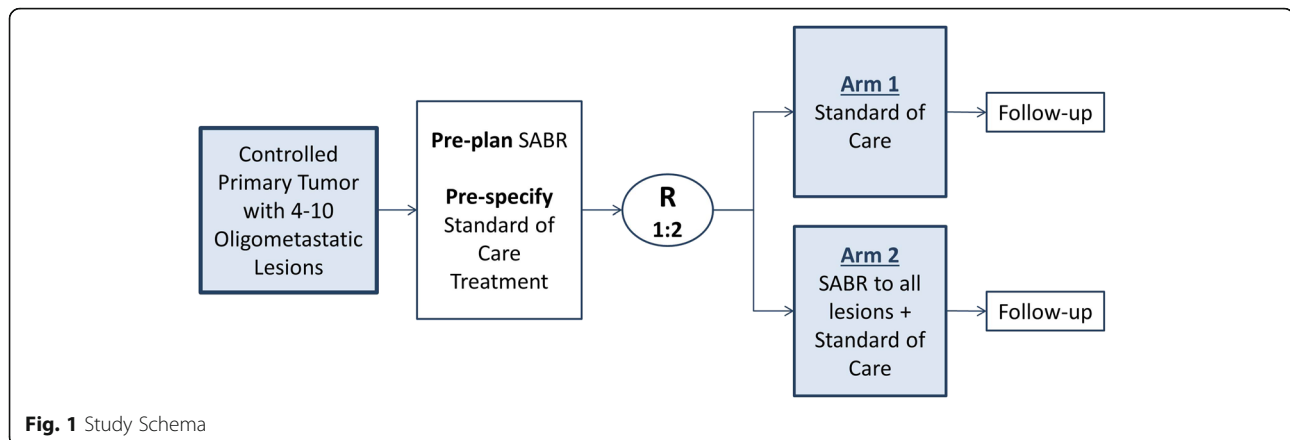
Controlled Primary Tumor with 4-10 Oligometastatic Lesions

Pre-plan SABR

Pre-specify Standard of Care Treatment

R
1:2

Arm 1
Standard of Care

Follow-up

Arm 2
SABR to all lesions + Standard of Care

Follow-up

Fig. 1 Study Schema